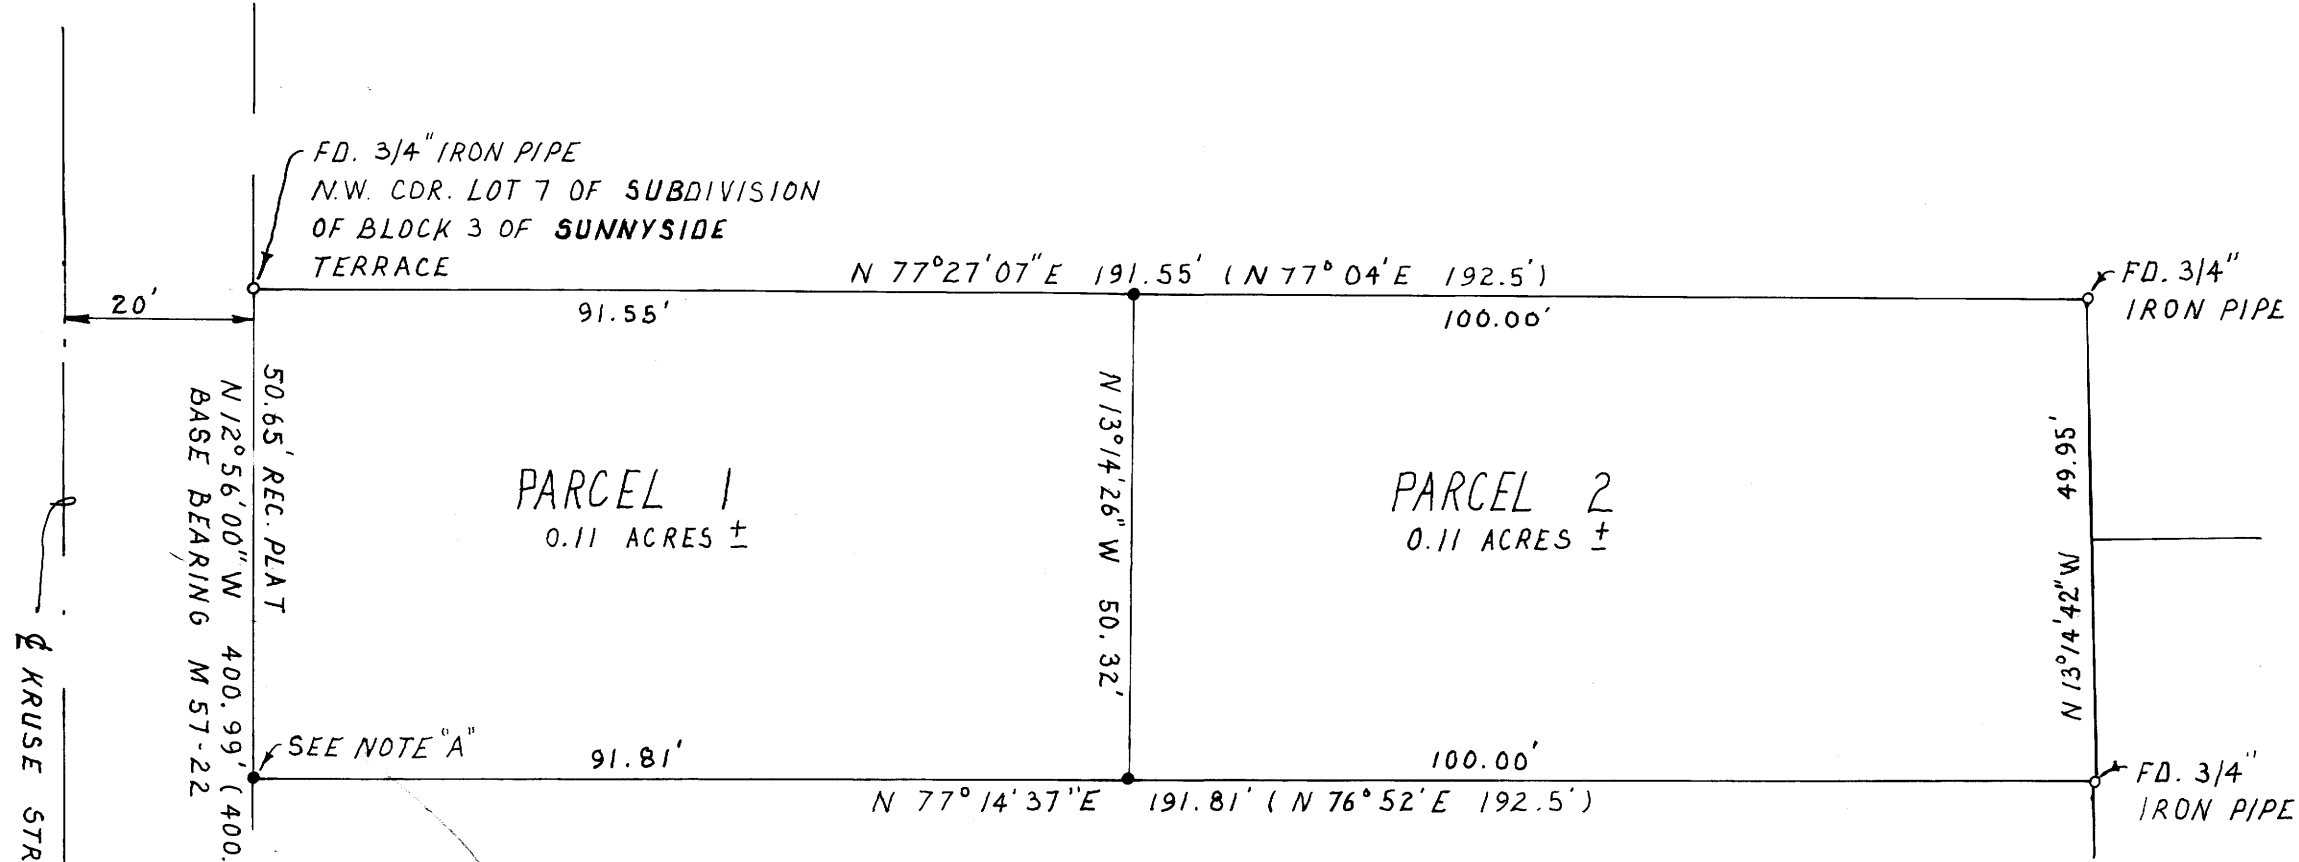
FD. 3/4" IRON PIPE
N.W. COR. LOT 7 OF SUBDIVISION
OF BLOCK 3 OF SUNNYSIDE
TERRACE

20'

N 77°27'07"E 191.55' (N 77° 04'E 192.5')

FD. 3/4"
IRON PIPE

91.55'

100.00'

N 12°56'00"W 400.99' (400.
BASE BEARING M 57-22

50.65' REC. PLAT

PARCEL 1
0.11 ACRES ±

N 13°14'26" W 50.32'

PARCEL 2
0.11 ACRES ±

49.95'
N 13°14'42"W

℄ KRUSE STR

SEE NOTE "A"

91.81'

100.00'

N 77°14'37"E 191.81' (N 76°52'E 192.5')

FD. 3/4"
IRON PIPE